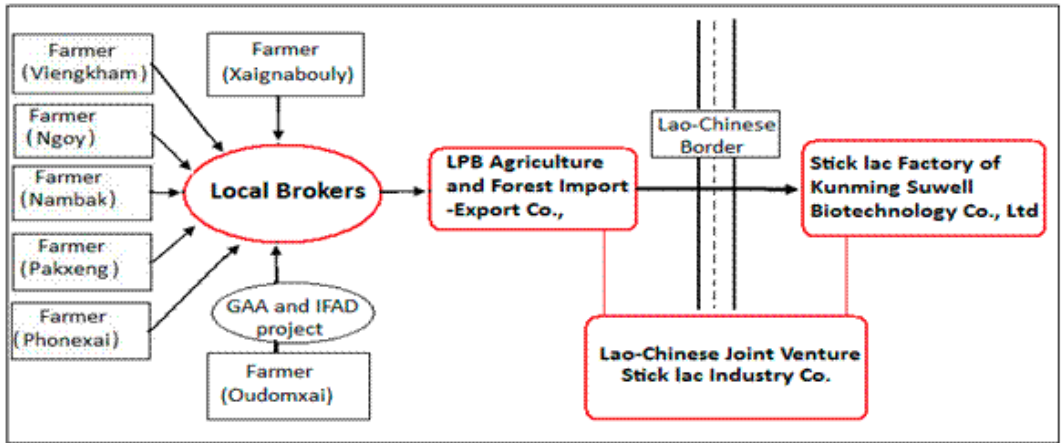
Farmer (Viengkham)

Farmer (Ngoy)

Farmer (Nambak)

Farmer (Pakxeng)

Farmer (Phonexai)

Farmer (Xaignabouly)

Local Brokers

GAA and IFAD project

Farmer (Oudomxai)

LPB Agriculture and Forest Import -Export Co.,

Lao-Chinese Border

Stick lac Factory of Kunming Suwell Biotechnology Co., Ltd

Lao-Chinese Joint Venture Stick lac Industry Co.